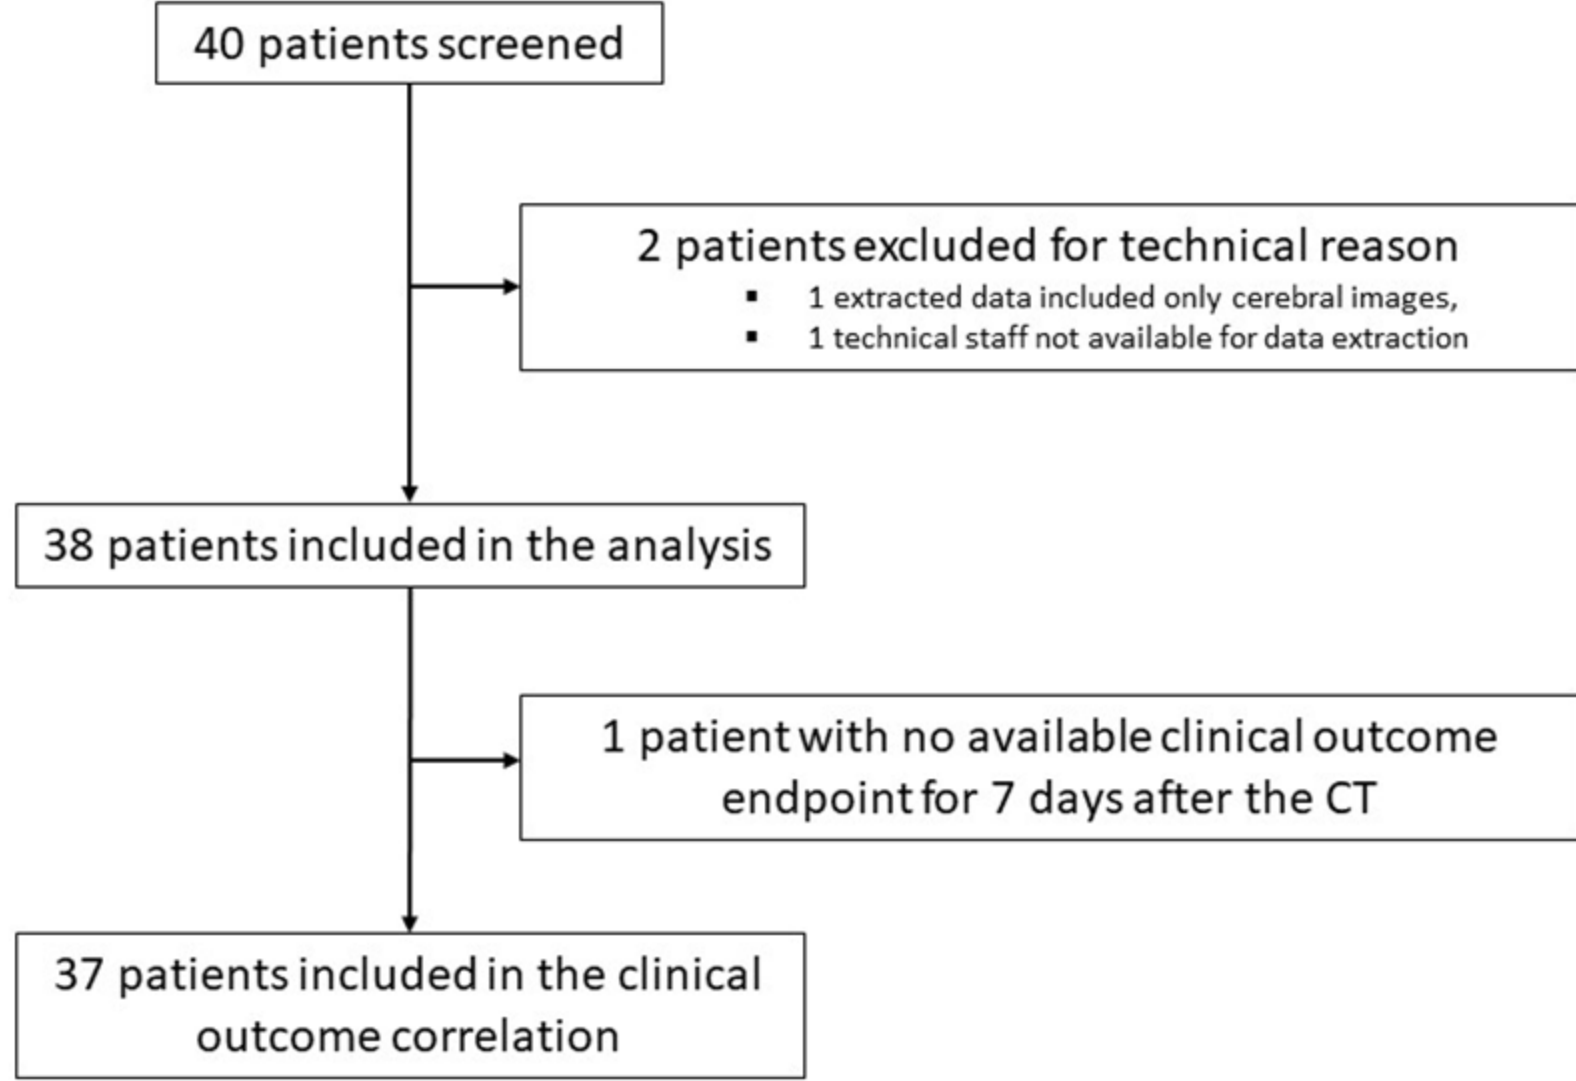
40 patients screened

2 patients excluded for technical reason
▪ 1 extracted data included only cerebral images,
▪ 1 technical staff not available for data extraction

38 patients included in the analysis

1 patient with no available clinical outcome endpoint for 7 days after the CT

37 patients included in the clinical outcome correlation